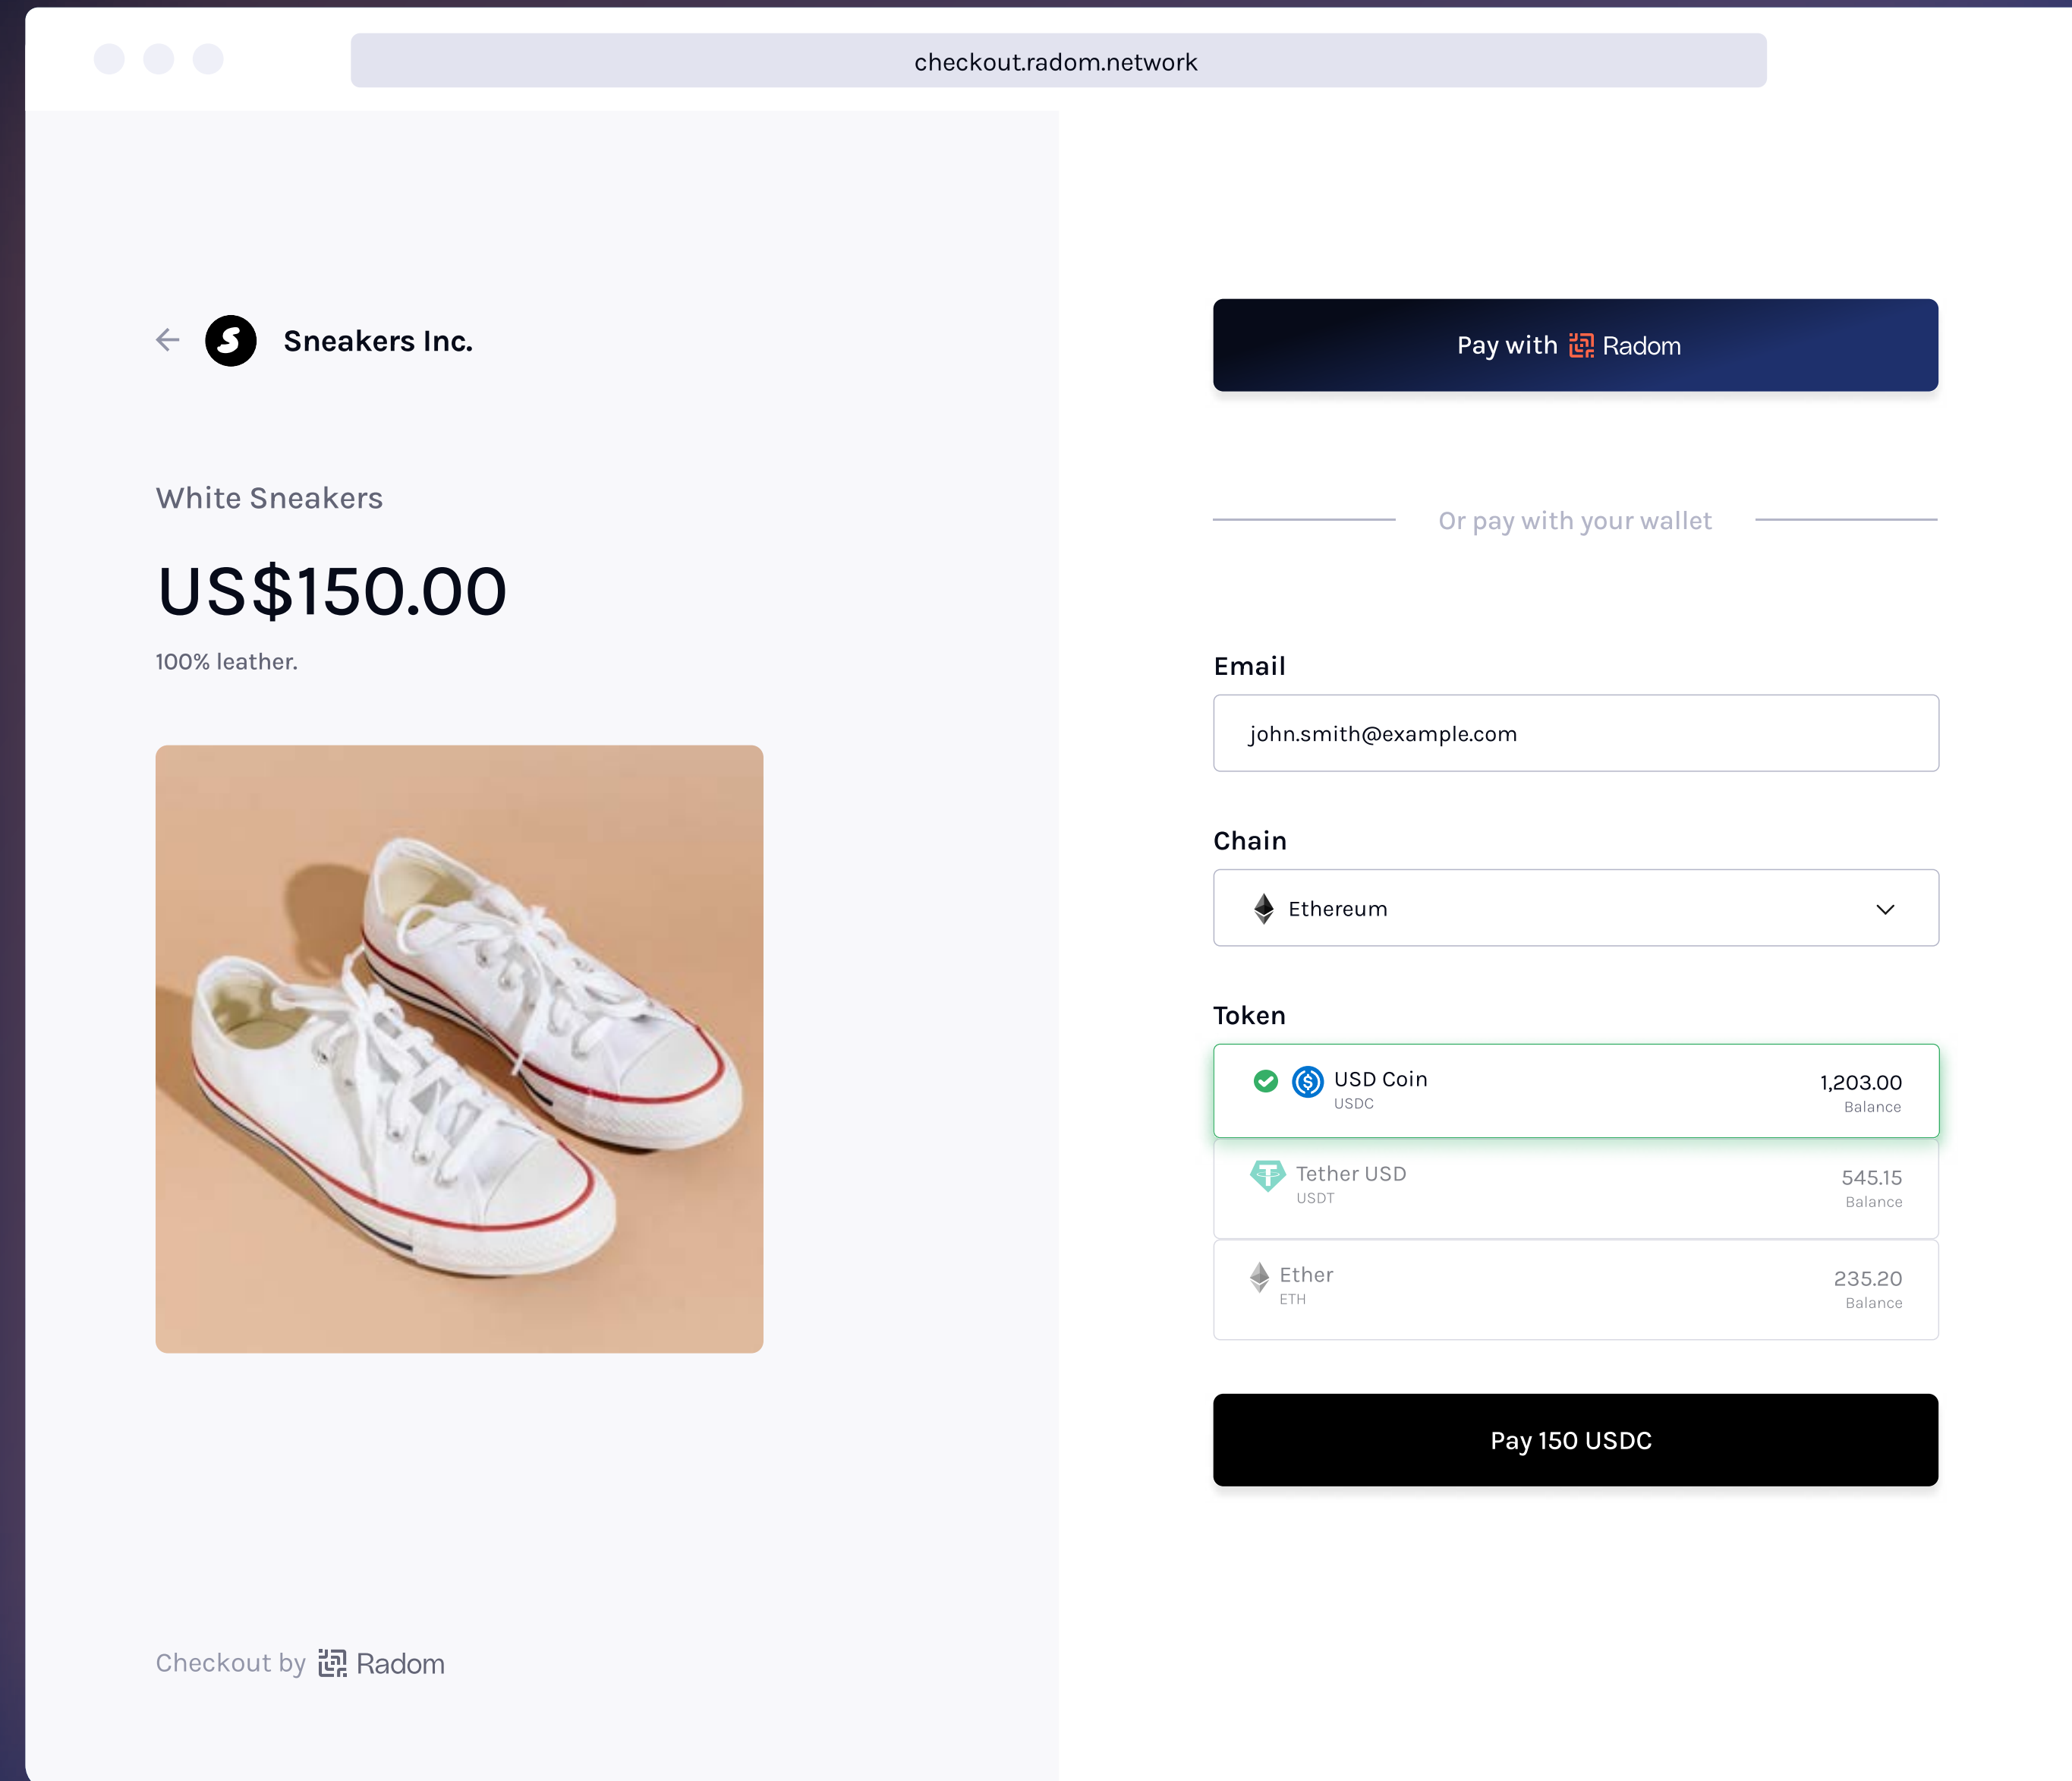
checkout.radom.network

Sneakers Inc.

White Sneakers

US$150.00

100% leather.

Checkout by Radom

Pay with Radom

Or pay with your wallet

Email

john.smith@example.com

Chain

Ethereum

Token

USD Coin
USDC
1,203.00
Balance

Tether USD
USDT
545.15
Balance

Ether
ETH
235.20
Balance

Pay 150 USDC